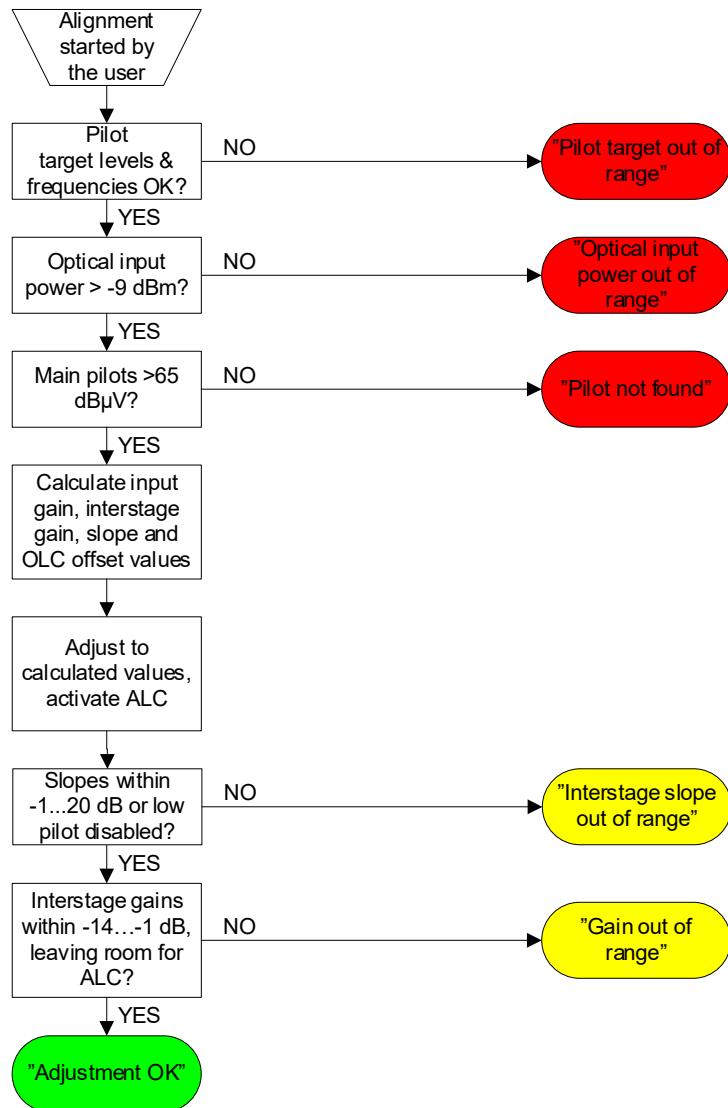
Alignment started by the user

Pilot target levels & frequencies OK?

NO

"Pilot target out of range"

YES

Optical input power > -9 dBm?

NO

"Optical input power out of range"

YES

Main pilots >65 dBμV?

NO

"Pilot not found"

YES

Calculate input gain, interstage gain, slope and OLC offset values

Adjust to calculated values, activate ALC

Slopes within -1...20 dB or low pilot disabled?

NO

"Interstage slope out of range"

YES

Interstage gains within -14…-1 dB, leaving room for ALC?

NO

"Gain out of range"

YES

"Adjustment OK"